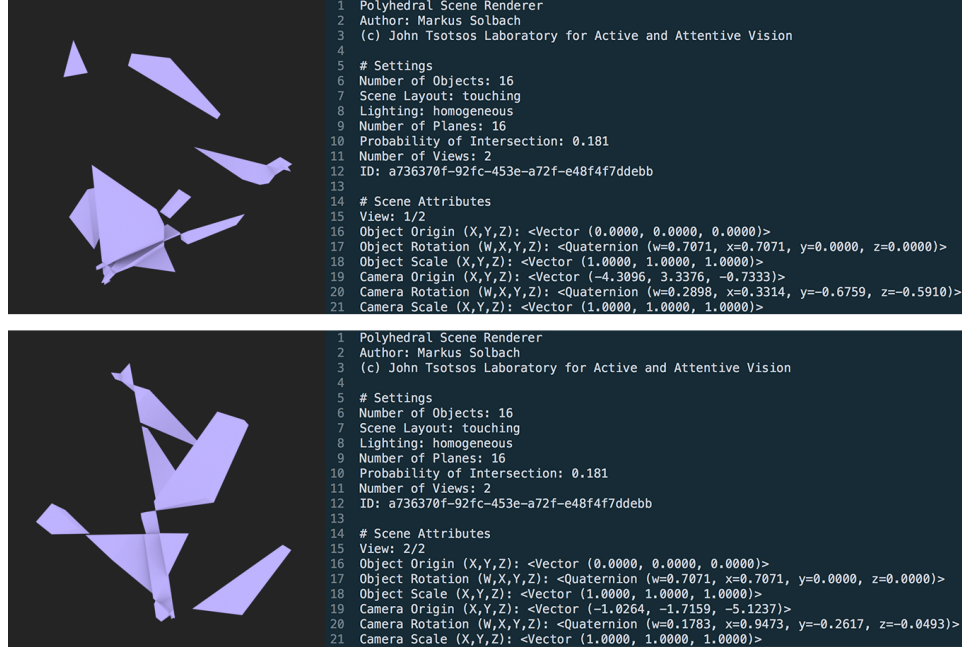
1 Polyhedral Scene Renderer
2 Author: Markus Solbach
3 (c) John Tsotsos Laboratory for Active and Attentive Vision
4
5 # Settings
6 Number of Objects: 16
7 Scene Layout: touching
8 Lighting: homogeneous
9 Number of Planes: 16
10 Probability of Intersection: 0.181
11 Number of Views: 2
12 ID: a736370f-92fc-453e-a72f-e48f4f7ddebb
13
14 # Scene Attributes
15 View: 1/2
16 Object Origin (X,Y,Z): <Vector (0.0000, 0.0000, 0.0000)>
17 Object Rotation (W,X,Y,Z): <Quaternion (w=0.7071, x=0.7071, y=0.0000, z=0.0000)>
18 Object Scale (X,Y,Z): <Vector (1.0000, 1.0000, 1.0000)>
19 Camera Origin (X,Y,Z): <Vector (-4.3096, 3.3376, -0.7333)>
20 Camera Rotation (W,X,Y,Z): <Quaternion (w=0.2898, x=0.3314, y=-0.6759, z=-0.5910)>
21 Camera Scale (X,Y,Z): <Vector (1.0000, 1.0000, 1.0000)>

1 Polyhedral Scene Renderer
2 Author: Markus Solbach
3 (c) John Tsotsos Laboratory for Active and Attentive Vision
4
5 # Settings
6 Number of Objects: 16
7 Scene Layout: touching
8 Lighting: homogeneous
9 Number of Planes: 16
10 Probability of Intersection: 0.181
11 Number of Views: 2
12 ID: a736370f-92fc-453e-a72f-e48f4f7ddebb
13
14 # Scene Attributes
15 View: 2/2
16 Object Origin (X,Y,Z): <Vector (0.0000, 0.0000, 0.0000)>
17 Object Rotation (W,X,Y,Z): <Quaternion (w=0.7071, x=0.7071, y=0.0000, z=0.0000)>
18 Object Scale (X,Y,Z): <Vector (1.0000, 1.0000, 1.0000)>
19 Camera Origin (X,Y,Z): <Vector (-1.0264, -1.7159, -5.1237)>
20 Camera Rotation (W,X,Y,Z): <Quaternion (w=0.1783, x=0.9473, y=-0.2617, z=-0.0493)>
21 Camera Scale (X,Y,Z): <Vector (1.0000, 1.0000, 1.0000)>